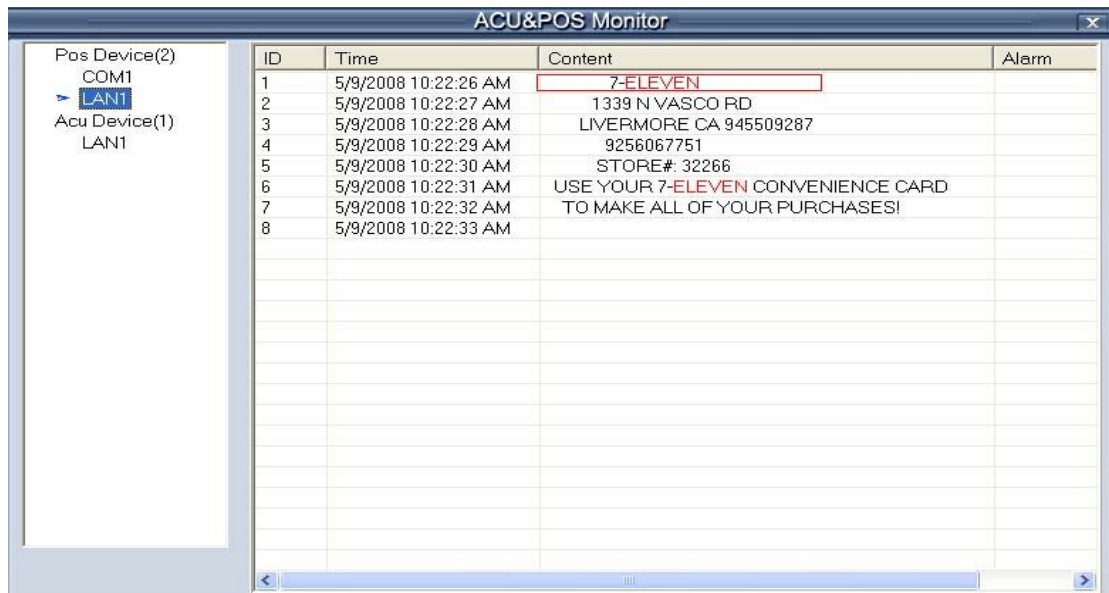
ACU&POS Monitor

Pos Device(2)
COM1
LAN1
Acu Device(1)
LAN1

| ID | Time | Content | Alarm |
|---|---|---|---|
| 1 | 5/9/2008 10:22:26 AM | 7-ELEVEN | |
| 2 | 5/9/2008 10:22:27 AM | 1339 N VASCO RD | |
| 3 | 5/9/2008 10:22:28 AM | LIVERMORE CA 945509287 | |
| 4 | 5/9/2008 10:22:29 AM | 9256067751 | |
| 5 | 5/9/2008 10:22:30 AM | STORE#: 32266 | |
| 6 | 5/9/2008 10:22:31 AM | USE YOUR 7-ELEVEN CONVENIENCE CARD | |
| 7 | 5/9/2008 10:22:32 AM | TO MAKE ALL OF YOUR PURCHASES! | |
| 8 | 5/9/2008 10:22:33 AM | | |